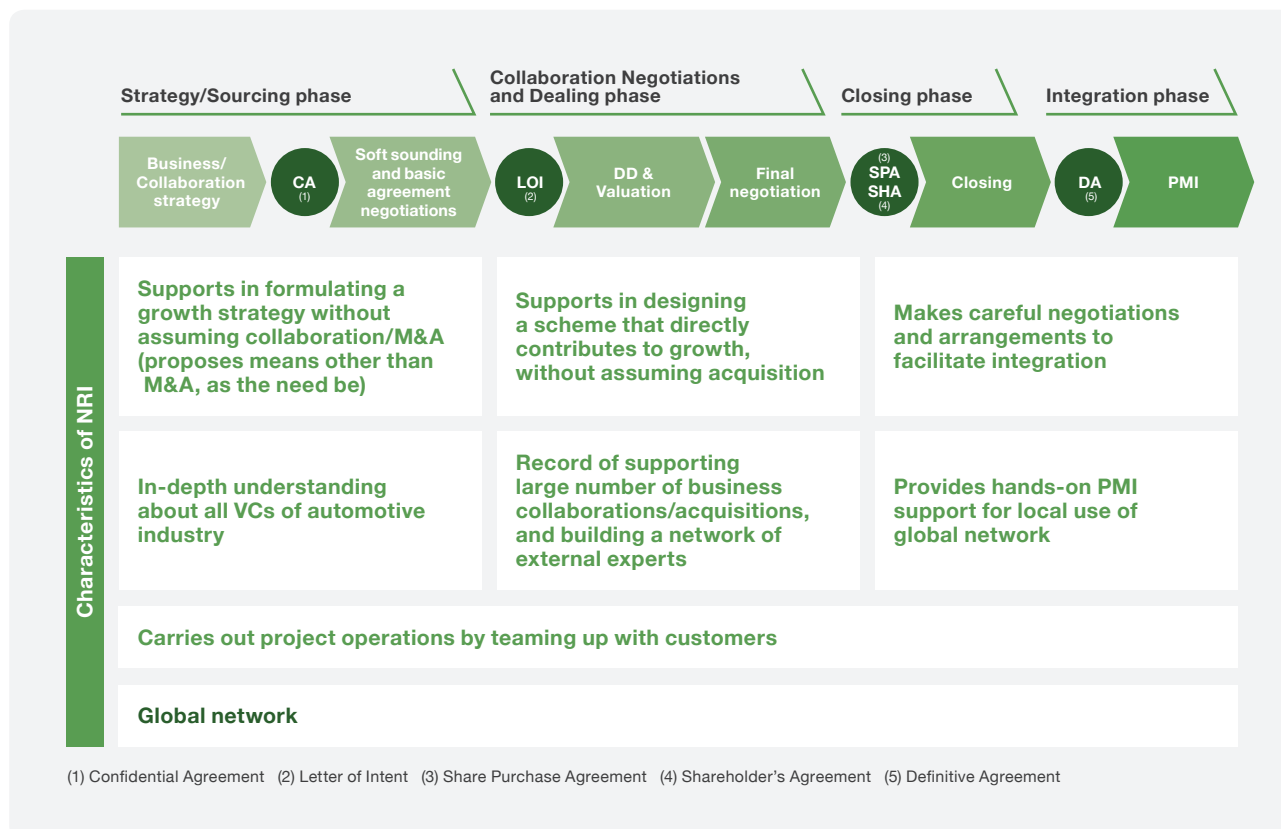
Strategy/Sourcing phase

Collaboration Negotiations and Dealing phase

Closing phase

Integration phase

Business/ Collaboration strategy

CA (1)

Soft sounding and basic agreement negotiations

LOI (2)

DD & Valuation

Final negotiation

(3) SPA SHA (4)

Closing

DA (5)

PMI

Characteristics of NRI

Supports in formulating a growth strategy without assuming collaboration/M&A (proposes means other than M&A, as the need be)

Supports in designing a scheme that directly contributes to growth, without assuming acquisition

Makes careful negotiations and arrangements to facilitate integration

In-depth understanding about all VCs of automotive industry

Record of supporting large number of business collaborations/acquisitions, and building a network of external experts

Provides hands-on PMI support for local use of global network

Carries out project operations by teaming up with customers

Global network

(1) Confidential Agreement (2) Letter of Intent (3) Share Purchase Agreement (4) Shareholder's Agreement (5) Definitive Agreement